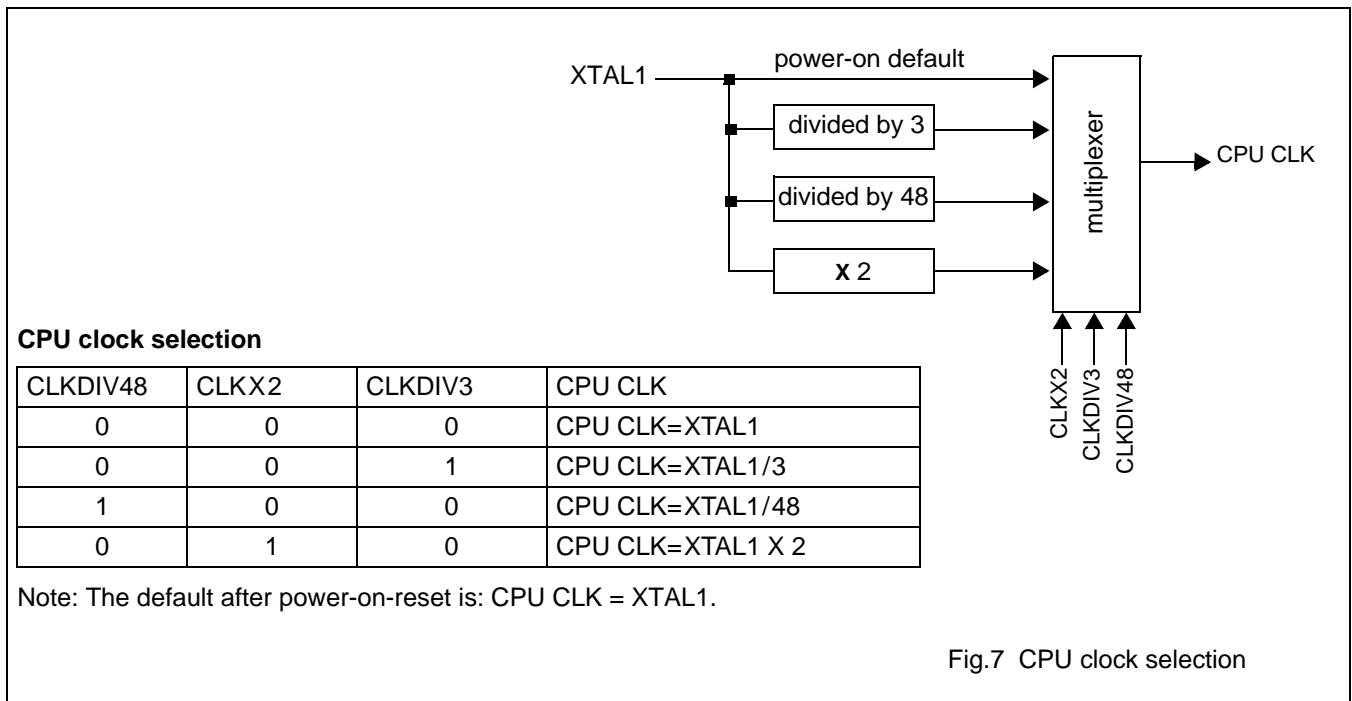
XTAL1

power-on default

divided by 3

divided by 48

X 2

multiplexer

CPU CLK

CLKX2
CLKDIV3
CLKDIV48

**CPU clock selection**

| CLKDIV48 | CLKX2 | CLKDIV3 | CPU CLK |
|---|---|---|---|
| 0 | 0 | 0 | CPU CLK=XTAL1 |
| 0 | 0 | 1 | CPU CLK=XTAL1/3 |
| 1 | 0 | 0 | CPU CLK=XTAL1/48 |
| 0 | 1 | 0 | CPU CLK=XTAL1 X 2 |

Note: The default after power-on-reset is: CPU CLK = XTAL1.

Fig.7 CPU clock selection